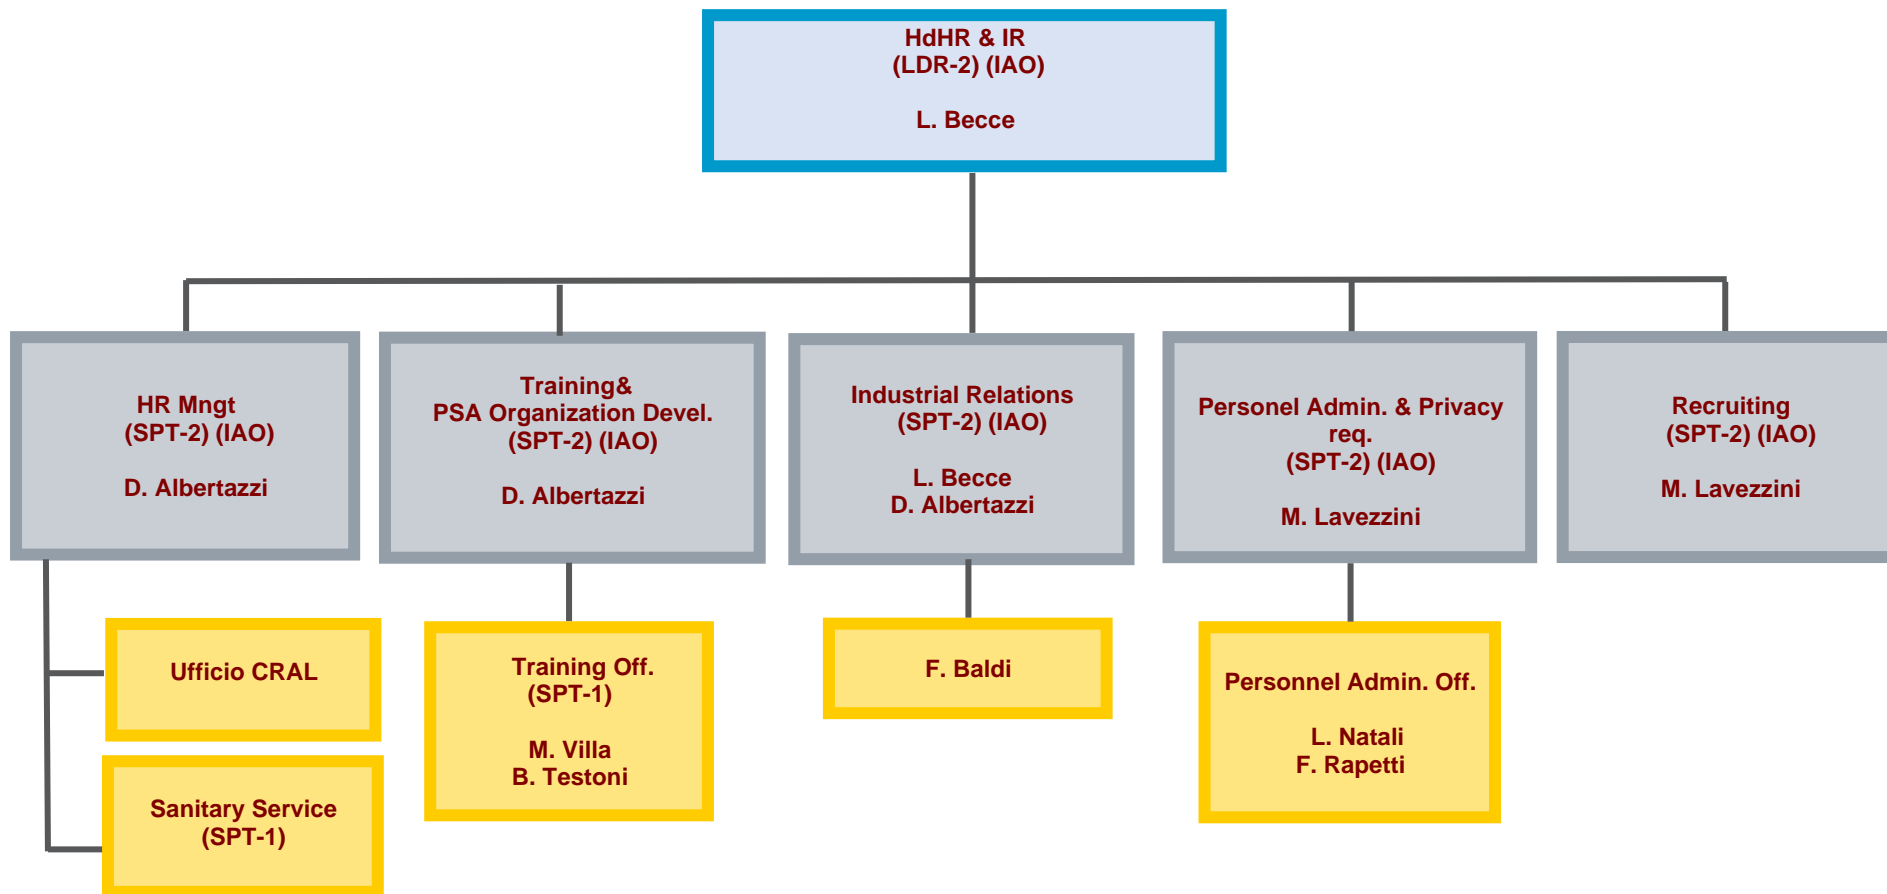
HdHR & IR
(LDR-2) (IAO)

L. Becce

HR Mngt
(SPT-2) (IAO)

D. Albertazzi

Training&
PSA Organization Devel.
(SPT-2) (IAO)

D. Albertazzi

Industrial Relations
(SPT-2) (IAO)

L. Becce
D. Albertazzi

Personel Admin. & Privacy req.
(SPT-2) (IAO)

M. Lavezzini

Recruiting
(SPT-2) (IAO)

M. Lavezzini

Ufficio CRAL

Sanitary Service
(SPT-1)

Training Off.
(SPT-1)

M. Villa
B. Testoni

F. Baldi

Personnel Admin. Off.

L. Natali
F. Rapetti